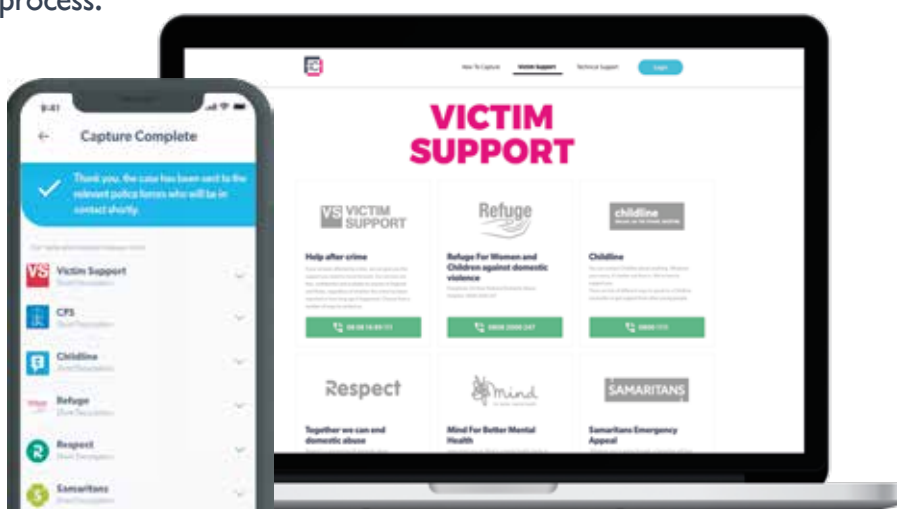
process.

9:41

Capture Complete

Thank you, the case has been sent to the relevant police forces who will be in contact shortly.

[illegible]

VS Victim Support

CPS

Childline

Refuge

Respect

Samaritans

How To Capture Victim Support Technical Support Login

VICTIM SUPPORT

VS VICTIM SUPPORT

Help after crime

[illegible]

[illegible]

Refuge

Refuge For Women and Children against domestic violence

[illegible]

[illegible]

childline

Childline

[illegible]

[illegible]

Respect

Together we can end domestic abuse

mind

Mind For Better Mental Health

SAMARITANS

Samaritans Emergency Appeal